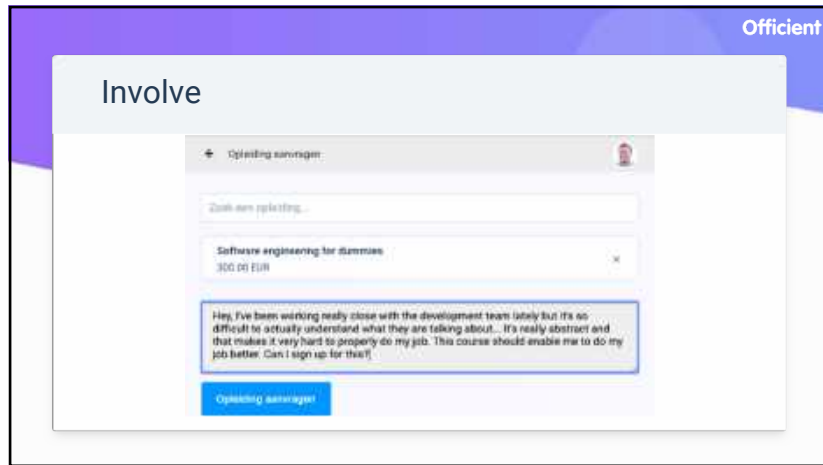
Officient

Involve

Opleiding aanvragen

Zoek een opleiding...

Software engineering for dummies
300.00 EUR

×

Hey, I've been working really close with the development team lately but it's so difficult to actually understand what they are talking about... It's really abstract and that makes it very hard to properly do my job. This course should enable me to do my job better. Can I sign up for this?|

Opleiding aanvragen